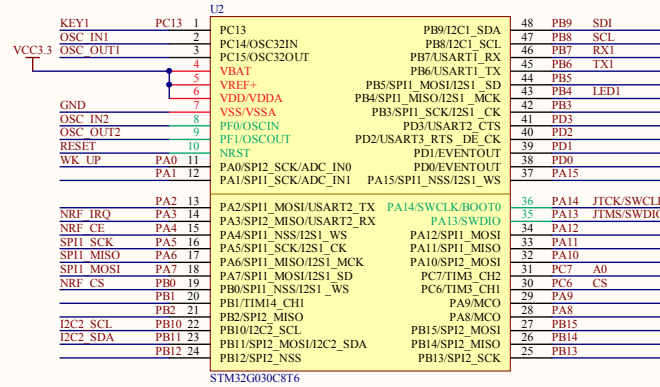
U2

KEY1 PC13 1 PC13
OSC_IN1 2 PC14/OSC32IN
OSC_OUT1 3 PC15/OSC32OUT
VCC3.3 4 VBAT
5 VREF+
6 VDD/VDDA
GND 7 VSS/VSSA
OSC_IN2 8 PF0/OSCIN
OSC_OUT2 9 PF1/OSCOUT
RESET 10 NRST
WK_UP PA0 11 PA0/SPI2_SCK/ADC_IN0
PA1 12 PA1/SPI1_SCK/ADC_IN1

PA2 13 PA2/SPI1_MOSI/USART2_TX
NRF_IRQ PA3 14 PA3/SPI2_MISO/USART2_RX
NRF_CE PA4 15 PA4/SPI1_NSS/I2S1_WS
SPI1_SCK PA5 16 PA5/SPI1_SCK/I2S1_CK
SPI1_MISO PA6 17 PA6/SPI1_MISO/I2S1_MCK
SPI1_MOSI PA7 18 PA7/SPI1_MOSI/I2S1_SD
NRF_CS PB0 19 PB0/SPI1_NSS/I2S1_WS
PB1 20 PB1/TIM14_CH1
PB2 21 PB2/SPI2_MISO
I2C2_SCL PB10 22 PB10/I2C2_SCL
I2C2_SDA PB11 23 PB11/SPI2_MOSI/I2C2_SDA
PB12 24 PB12/SPI2_NSS

PB9/I2C1_SDA 48 PB9 SDI
PB8/I2C1_SCL 47 PB8 SCL
PB7/USART1_RX 46 PB7 RX1
PB6/USART1_TX 45 PB6 TX1
PB5/SPI1_MOSI/I2S1_SD 44 PB5
PB4/SPI1_MISO/I2S1_MCK 43 PB4 LED1
PB3/SPI1_SCK/I2S1_CK 42 PB3
PD3/USART2_CTS 41 PD3
PD2/USART3_RTS_DE_CK 40 PD2
PD1/EVENTOUT 39 PD1
PD0/EVENTOUT 38 PD0
PA15/SPI1_NSS/I2S1_WS 37 PA15

PA14/SWCLK/BOOT0 36 PA14 JTCK/SWCLK
PA13/SWDIO 35 PA13 JTMS/SWDIO
PA12/SPI1_MOSI 34 PA12
PA11/SPI1_MISO 33 PA11
PA10/SPI2_MOSI 32 PA10
PC7/TIM3_CH2 31 PC7 A0
PC6/TIM3_CH1 30 PC6 CS
PA9/MCO 29 PA9
PA8/MCO 28 PA8
PB15/SPI2_MOSI 27 PB15
PB14/SPI2_MISO 26 PB14
PB13/SPI2_SCK 25 PB13

STM32G030C8T6